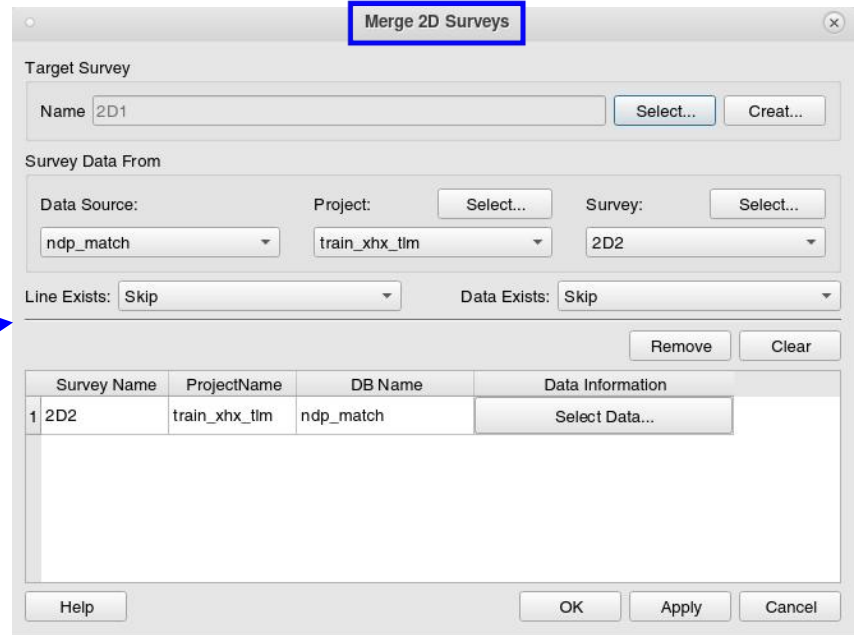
Merge 2D Surveys

Target Survey

Name 2D1 Select... Creat...

Survey Data From

Data Source: ndp_match

Project: Select... train_xhx_tlm

Survey: Select... 2D2

Line Exists: Skip

Data Exists: Skip

Remove Clear

| | Survey Name | ProjectName | DB Name | Data Information |
|---|---|---|---|---|
| 1 | 2D2 | train_xhx_tlm | ndp_match | Select Data... |

Help OK Apply Cancel